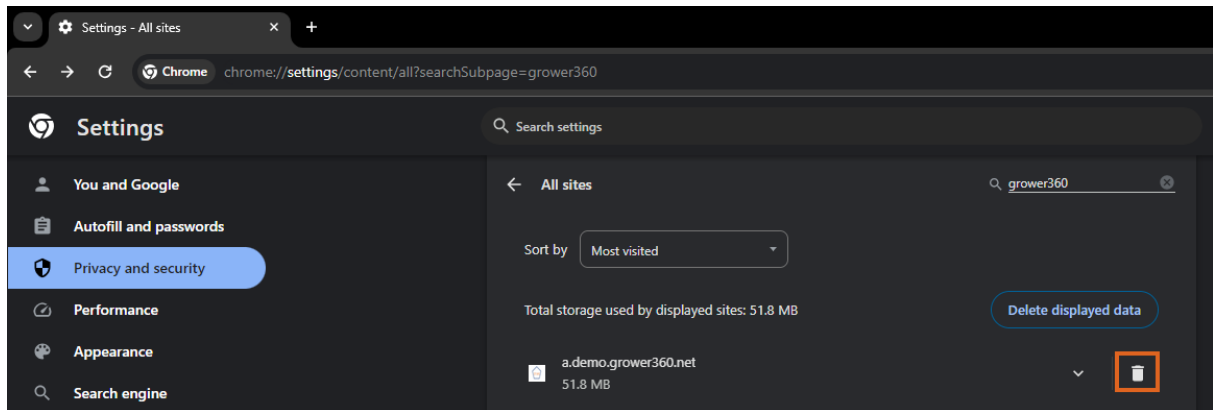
Settings - All sites

Chrome chrome://settings/content/all?searchSubpage=grower360

Settings

Search settings

You and Google

Autofill and passwords

Privacy and security

Performance

Appearance

Search engine

All sites

grower360

Sort by Most visited

Total storage used by displayed sites: 51.8 MB

Delete displayed data

a.demo.grower360.net
51.8 MB